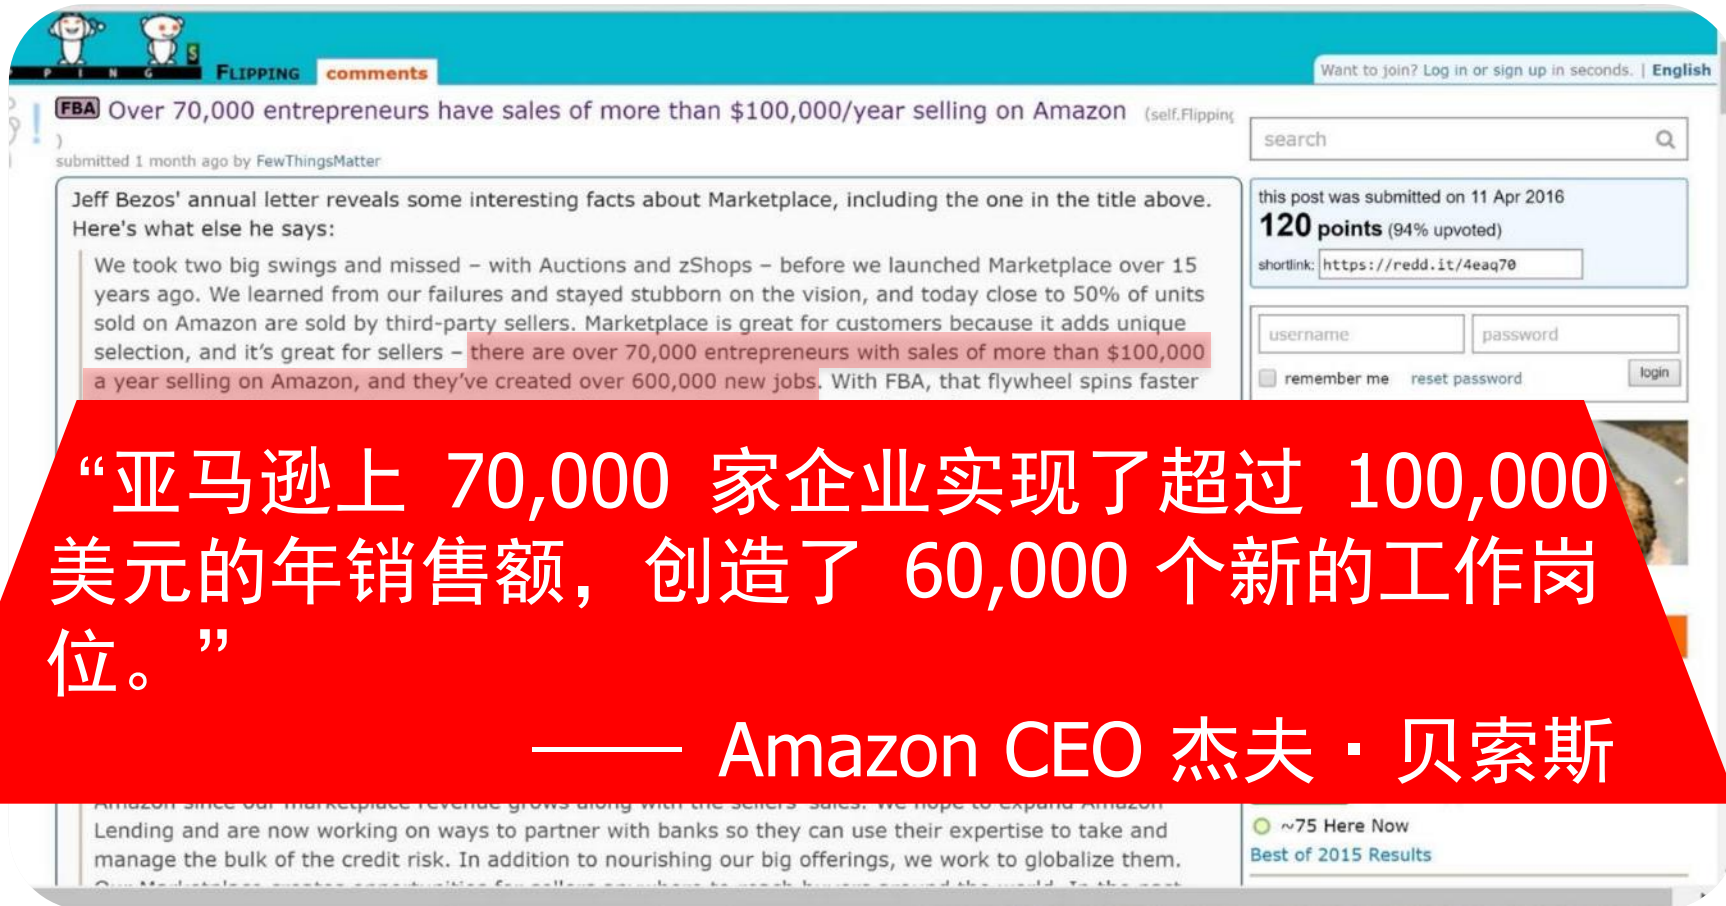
FLIPPING comments

Want to join? Log in or sign up in seconds. | English

FBA Over 70,000 entrepreneurs have sales of more than $100,000/year selling on Amazon (self.Flipping)

submitted 1 month ago by FewThingsMatter

search

this post was submitted on 11 Apr 2016

120 points (94% upvoted)

shortlink: https://redd.it/4eaq70

username password

remember me reset password login

Jeff Bezos' annual letter reveals some interesting facts about Marketplace, including the one in the title above. Here's what else he says:

We took two big swings and missed – with Auctions and zShops – before we launched Marketplace over 15 years ago. We learned from our failures and stayed stubborn on the vision, and today close to 50% of units sold on Amazon are sold by third-party sellers. Marketplace is great for customers because it adds unique selection, and it's great for sellers – there are over 70,000 entrepreneurs with sales of more than $100,000 a year selling on Amazon, and they've created over 600,000 new jobs. With FBA, that flywheel spins faster

“亚马逊上 70,000 家企业实现了超过 100,000 美元的年销售额，创造了 60,000 个新的工作岗位。”

—— Amazon CEO 杰夫 · 贝索斯

Lending and are now working on ways to partner with banks so they can use their expertise to take and manage the bulk of the credit risk. In addition to nourishing our big offerings, we work to globalize them.

~75 Here Now

Best of 2015 Results